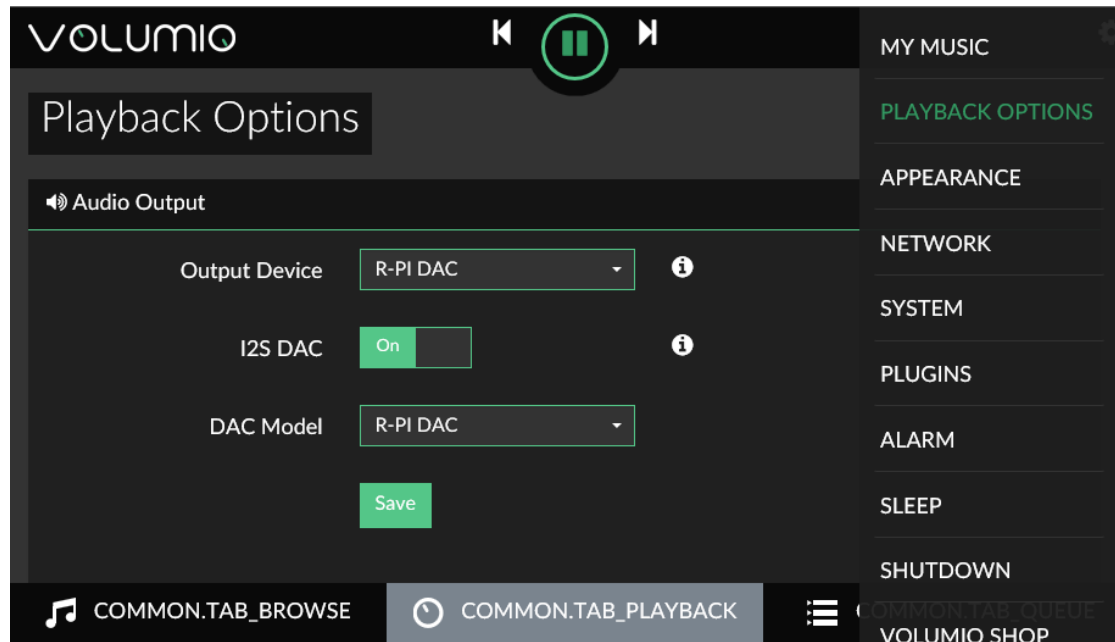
VOLUMIO

Playback Options

Audio Output

Output Device
R-PI DAC

I2S DAC
On

DAC Model
R-PI DAC

Save

COMMON.TAB_BROWSE
COMMON.TAB_PLAYBACK
COMMON.TAB_QUEUE

MY MUSIC
PLAYBACK OPTIONS
APPEARANCE
NETWORK
SYSTEM
PLUGINS
ALARM
SLEEP
SHUTDOWN
VOLUMIO SHOP